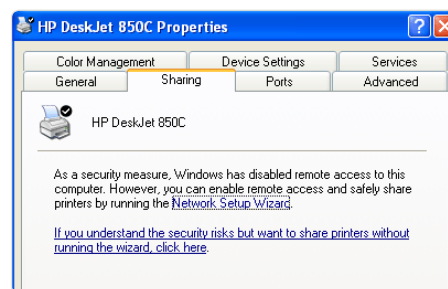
HP DeskJet 850C Properties

?

Color Management | Device Settings | Services

General | Sharing | Ports | Advanced

HP DeskJet 850C

As a security measure, Windows has disabled remote access to this computer. However, you can enable remote access and safely share printers by running the Network Setup Wizard.

If you understand the security risks but want to share printers without running the wizard, click here.